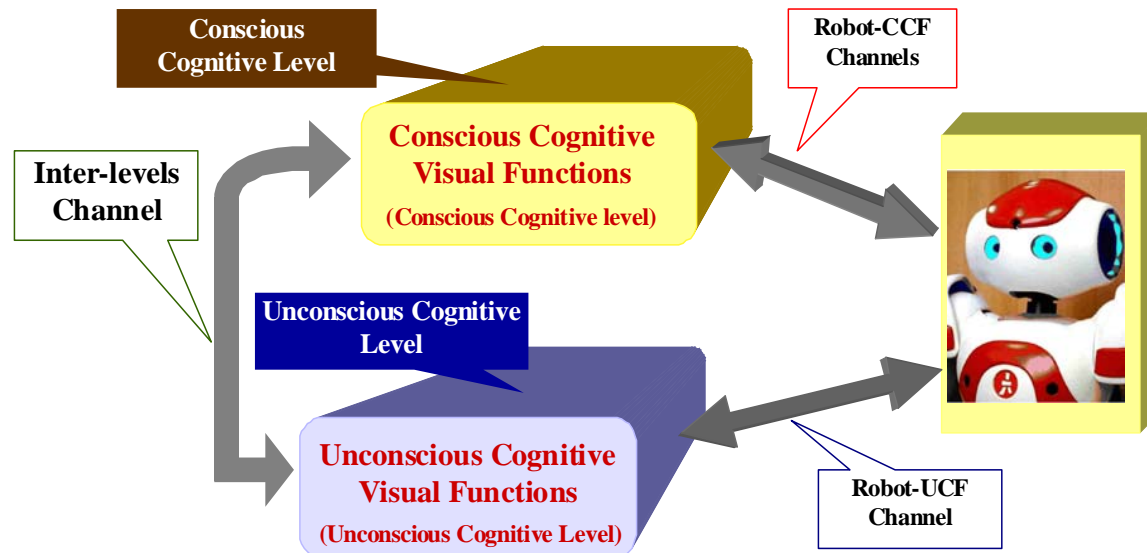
Conscious Cognitive Level

Robot-CCF Channels

Conscious Cognitive Visual Functions
(Conscious Cognitive level)

Inter-levels Channel

Unconscious Cognitive Level

Unconscious Cognitive Visual Functions
(Unconscious Cognitive Level)

Robot-UCF Channel